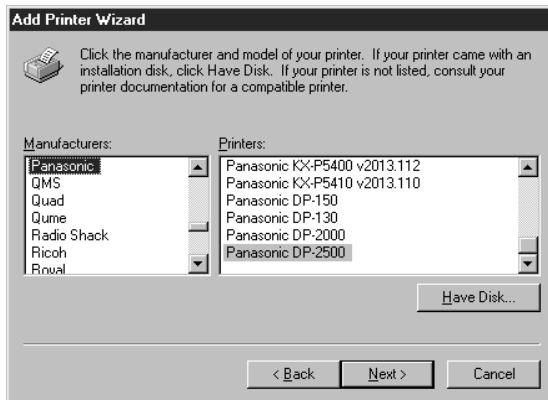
Add Printer Wizard

Click the manufacturer and model of your printer. If your printer came with an installation disk, click Have Disk. If your printer is not listed, consult your printer documentation for a compatible printer.

Manufacturers:
Panasonic
QMS
Quad
Qume
Radio Shack
Ricoh
Royal

Printers:
Panasonic KX-P5400 v2013.112
Panasonic KX-P5410 v2013.110
Panasonic DP-150
Panasonic DP-130
Panasonic DP-2000
Panasonic DP-2500

Have Disk...

< Back
Next >
Cancel